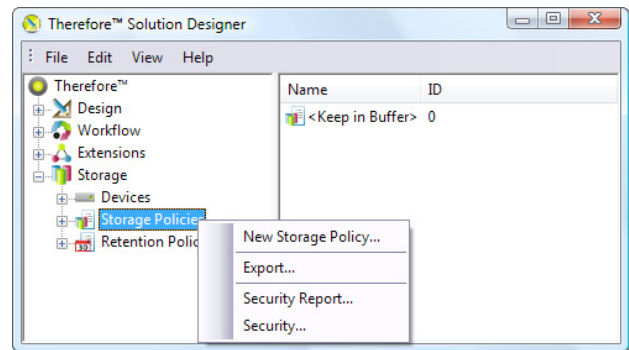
Therefore™ Solution Designer

File Edit View Help

Therefore™
Design
Workflow
Extensions
Storage
Devices
Storage Policies
Retention Polic

| Name | ID |
|---|---|
| <Keep in Buffer> | 0 |

New Storage Policy...
Export...
Security Report...
Security...